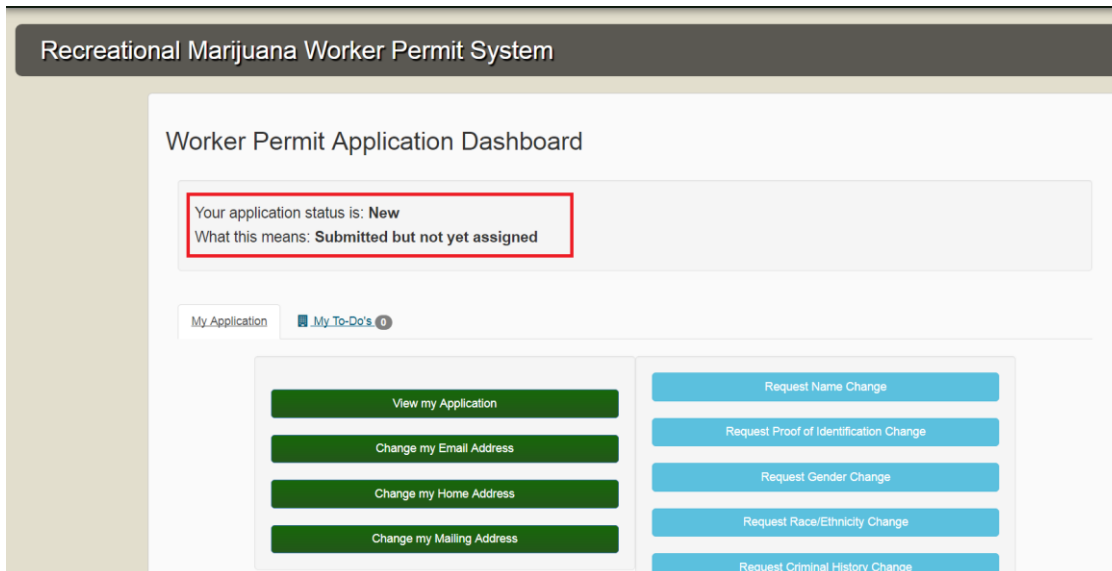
Recreational Marijuana Worker Permit System

Worker Permit Application Dashboard

Your application status is: **New**
What this means: **Submitted but not yet assigned**

My Application
My To-Do's 0

View my Application
Change my Email Address
Change my Home Address
Change my Mailing Address

Request Name Change
Request Proof of Identification Change
Request Gender Change
Request Race/Ethnicity Change
Request Criminal History Change